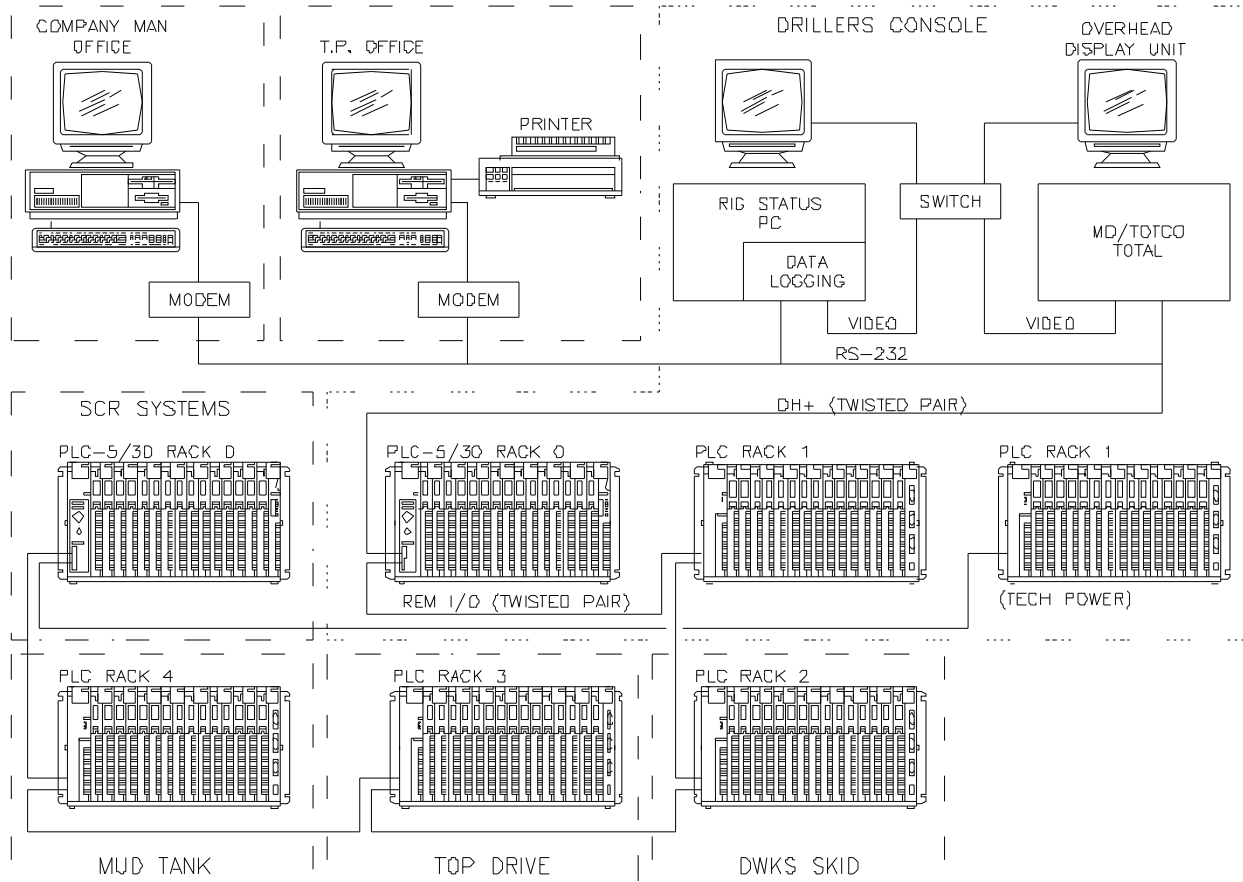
COMPANY MAN OFFICE

T.P. OFFICE

PRINTER

MODEM

MODEM

DRILLERS CONSOLE

OVERHEAD DISPLAY UNIT

RIG STATUS PC

DATA LOGGING

SWITCH

MD/TOTCO TOTAL

VIDEO

VIDEO

RS-232

SCR SYSTEMS

DH+ (TWISTED PAIR)

PLC-5/30 RACK 0

PLC-5/30 RACK 0

PLC RACK 1

PLC RACK 1

REM I/O (TWISTED PAIR)

(TECH POWER)

PLC RACK 4

PLC RACK 3

PLC RACK 2

MUD TANK

TOP DRIVE

DWKS SKID